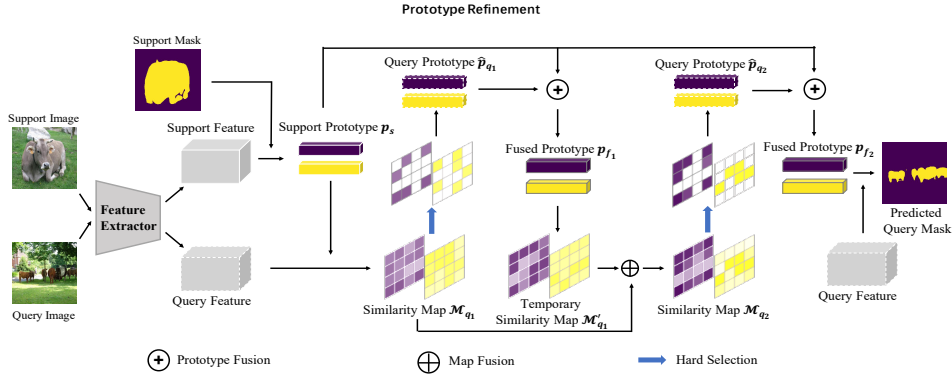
Prototype Refinement

Support Mask

Support Image

Support Feature

Support Prototype $\boldsymbol{p}_s$

Query Prototype $\hat{\boldsymbol{p}}_{q_1}$

Fused Prototype $\boldsymbol{p}_{f_1}$

Query Prototype $\hat{\boldsymbol{p}}_{q_2}$

Fused Prototype $\boldsymbol{p}_{f_2}$

Feature Extractor

Predicted Query Mask

Query Image

Query Feature

Similarity Map $\mathcal{M}_{q_1}$

Temporary Similarity Map $\mathcal{M}'_{q_1}$

Similarity Map $\mathcal{M}_{q_2}$

Query Feature

Prototype Fusion

Map Fusion

Hard Selection